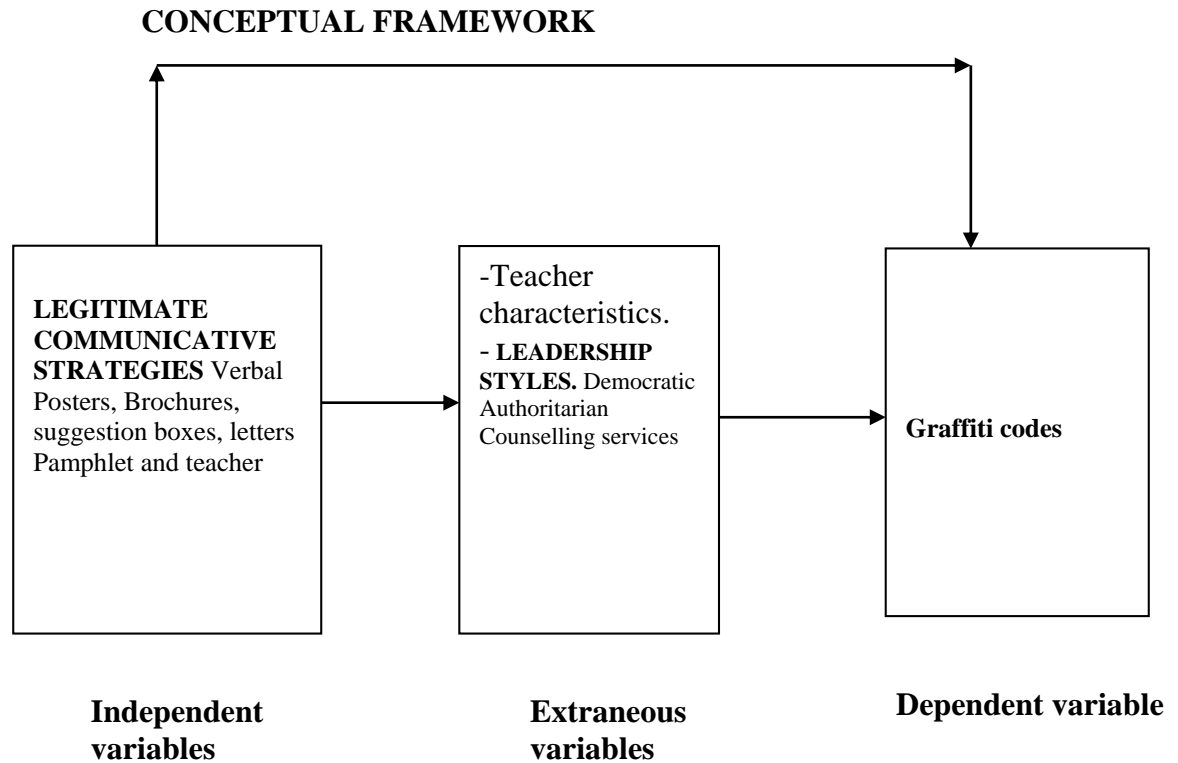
CONCEPTUAL FRAMEWORK

LEGITIMATE COMMUNICATIVE STRATEGIES Verbal Posters, Brochures, suggestion boxes, letters Pamphlet and teacher

-Teacher characteristics.
- LEADERSHIP STYLES. Democratic Authoritarian Counselling services

Graffiti codes

Independent variables

Extraneous variables

Dependent variable